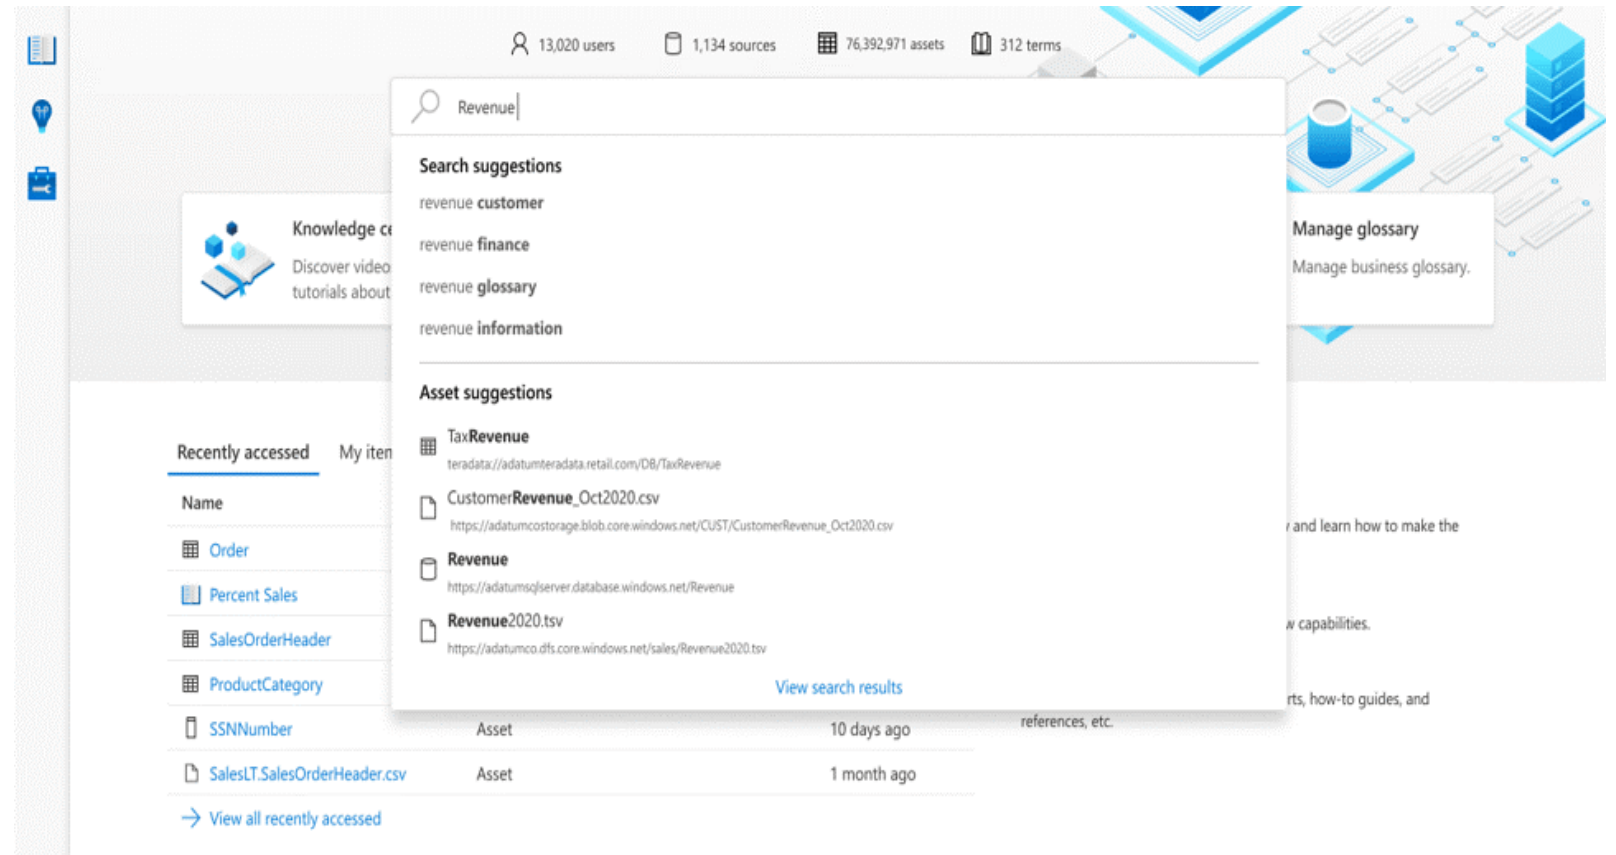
13,020 users 1,134 sources 76,392,971 assets 312 terms

Revenue

Search suggestions

revenue customer

revenue finance

revenue glossary

revenue information

Asset suggestions

TaxRevenue
teradata://adatumteradata.retail.com/DB/TaxRevenue

CustomerRevenue_Oct2020.csv
https://adatumcostorage.blob.core.windows.net/CUST/CustomerRevenue_Oct2020.csv

Revenue
https://adatumsqlserver.database.windows.net/Revenue

Revenue2020.tsv
https://adatumco.dfs.core.windows.net/sales/Revenue2020.tsv

View search results

Knowledge ce

Discover video tutorials about

Manage glossary

Manage business glossary.

Recently accessed My iten

Name

Order

Percent Sales

SalesOrderHeader

ProductCategory

SSNNumber Asset 10 days ago

SalesLT.SalesOrderHeader.csv Asset 1 month ago

View all recently accessed

and learn how to make the

capabilities.

rts, how-to guides, and references, etc.